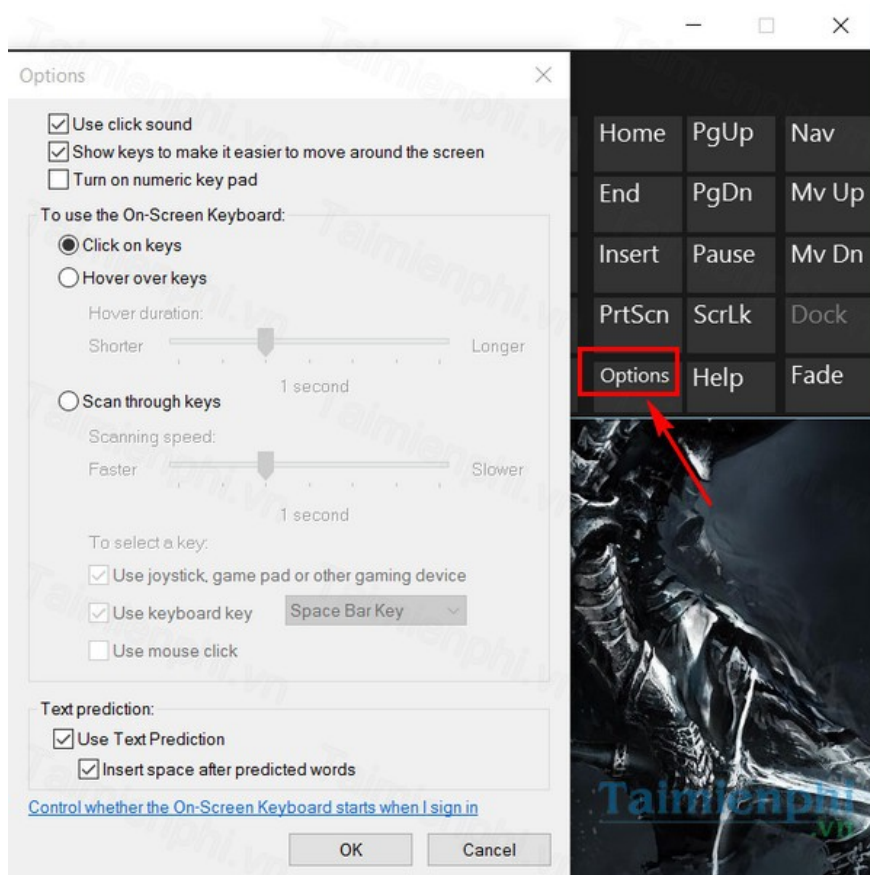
Options

Use click sound
Show keys to make it easier to move around the screen
Turn on numeric key pad

To use the On-Screen Keyboard:
Click on keys
Hover over keys
Hover duration:
Shorter
Longer
1 second
Scan through keys
Scanning speed:
Faster
Slower
1 second
To select a key:
Use joystick, game pad or other gaming device
Use keyboard key
Space Bar Key
Use mouse click

Text prediction:
Use Text Prediction
Insert space after predicted words

Control whether the On-Screen Keyboard starts when I sign in

OK
Cancel

Home
PgUp
Nav
End
PgDn
Mv Up
Insert
Pause
Mv Dn
PrtScn
ScrLk
Dock
Options
Help
Fade

Taimienphi
.vn